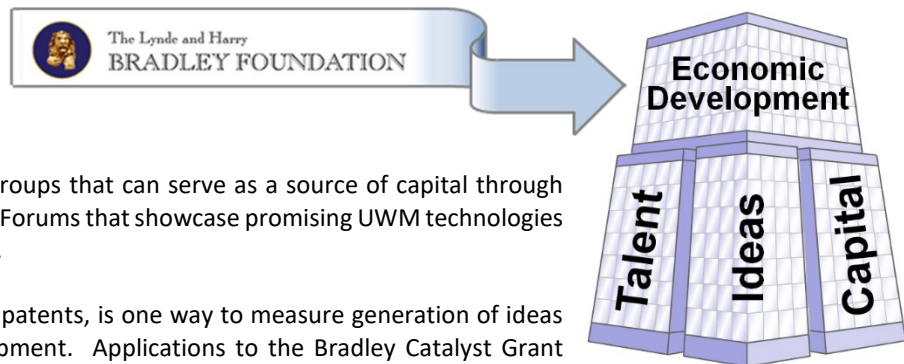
The Lynde and Harry
BRADLEY FOUNDATION

roups that can serve as a source of capital through Forums that showcase promising UWM technologies

patents, is one way to measure generation of ideas oment. Applications to the Bradley Catalyst Grant

Economic Development

Talent

Ideas

Capital